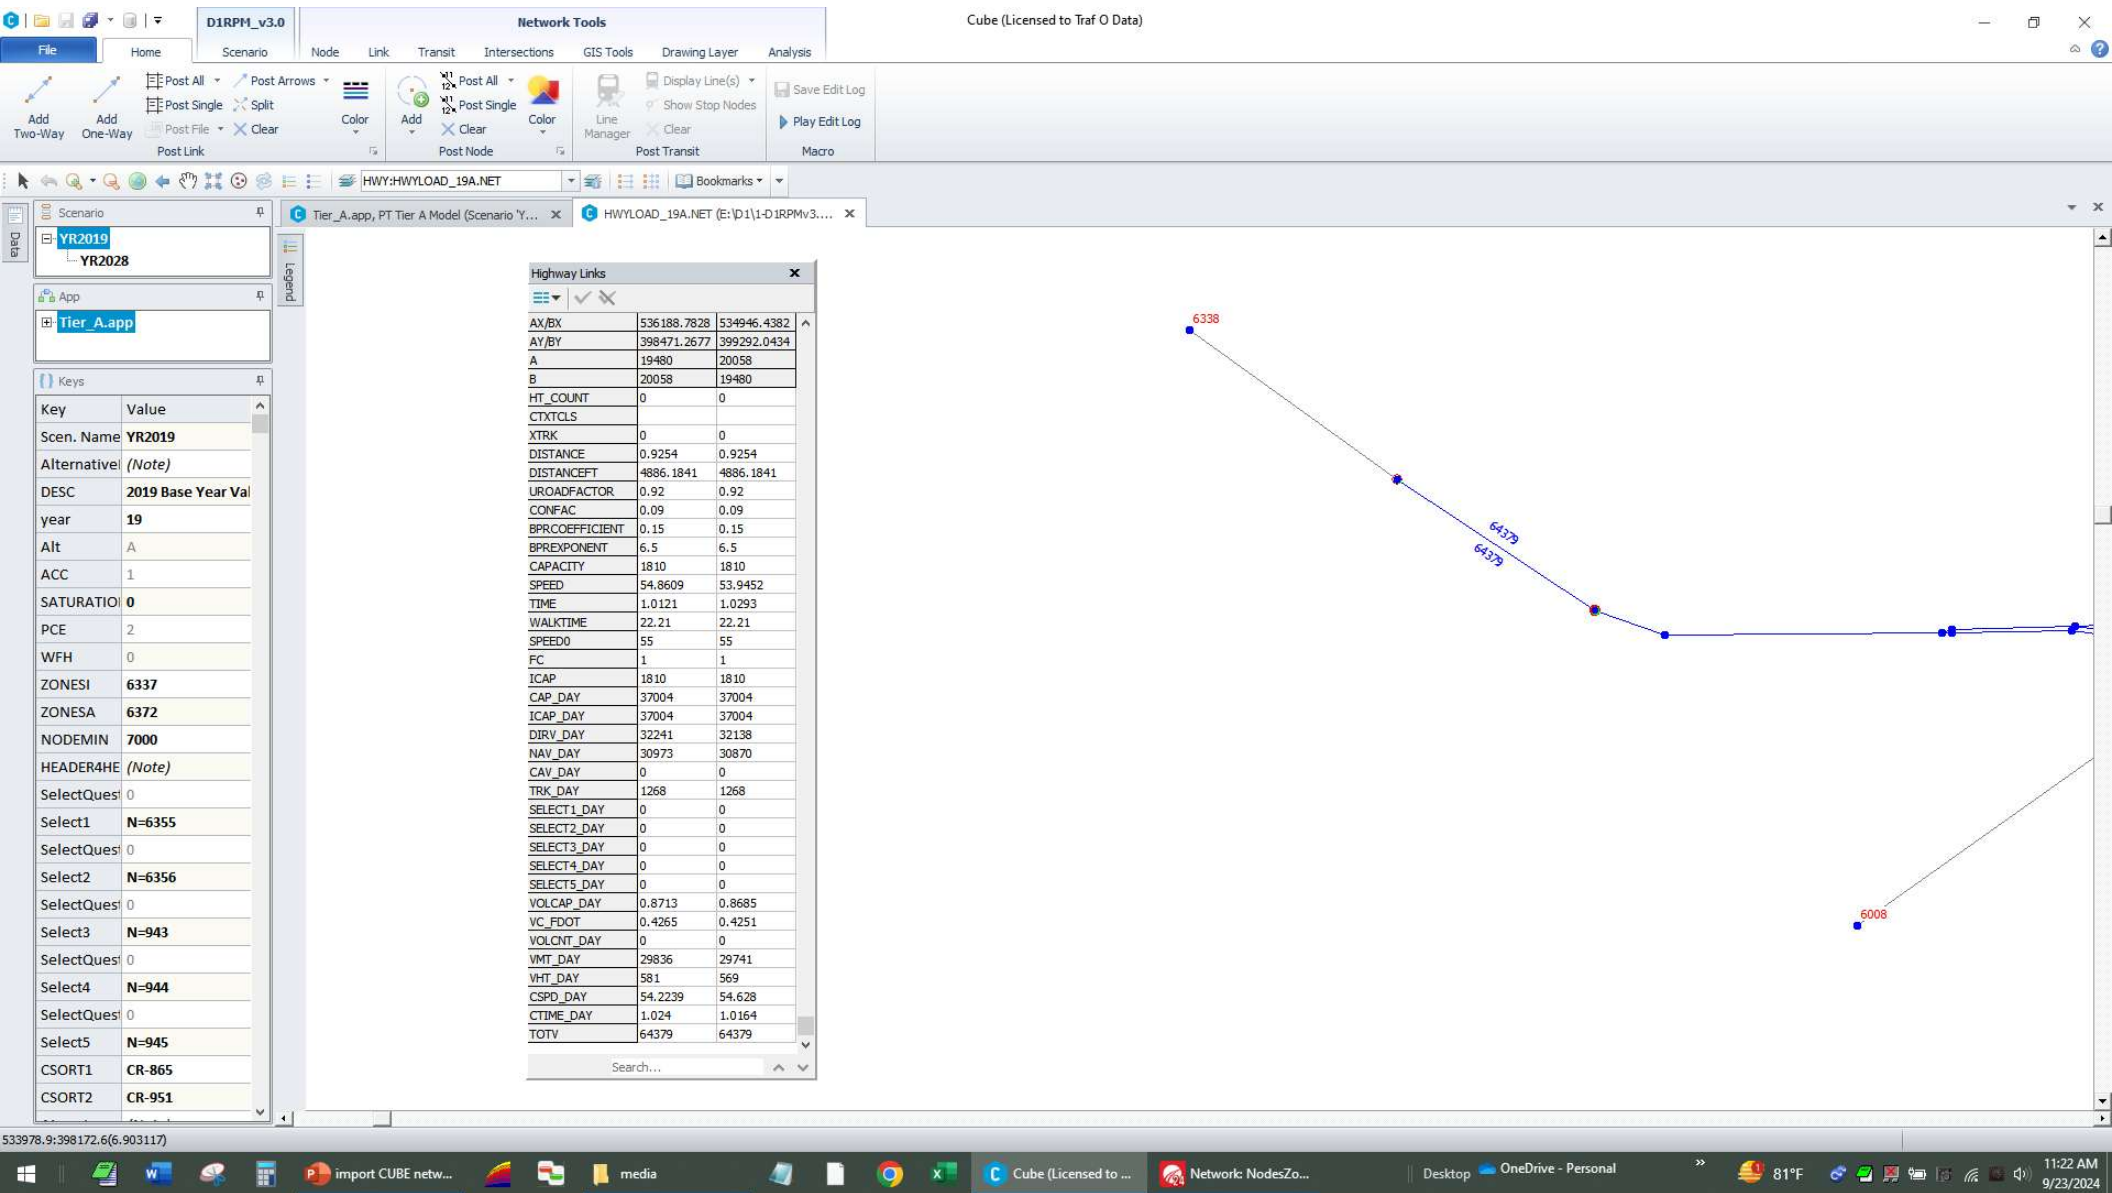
D1RPM_v3.0 Network Tools Cube (Licensed to Traf O Data)

File Home Scenario Node Link Transit Intersections GIS Tools Drawing Layer Analysis

Add Two-Way Add One-Way Post All Post Arrows Post Single Split Post File Clear Color Post Link
Add Post All Post Single Clear Color Post Node
Line Manager Display Line(s) Show Stop Nodes Clear Post Transit
Save Edit Log Play Edit Log Macro

HWY:HWYLOAD_19A.NET Bookmarks

Scenario
YR2019
YR2028

App
Tier_A.app

Keys

| Key | Value |
|---|---|
| Scen. Name | YR2019 |
| Alternativel | (Note) |
| DESC | 2019 Base Year Val |
| year | 19 |
| Alt | A |
| ACC | 1 |
| SATURATIOI | 0 |
| PCE | 2 |
| WFH | 0 |
| ZONESI | 6337 |
| ZONESA | 6372 |
| NODEMIN | 7000 |
| HEADER4HE | (Note) |
| SelectQuest | 0 |
| Select1 | N=6355 |
| SelectQuest | 0 |
| Select2 | N=6356 |
| SelectQuest | 0 |
| Select3 | N=943 |
| SelectQuest | 0 |
| Select4 | N=944 |
| SelectQuest | 0 |
| Select5 | N=945 |
| CSORT1 | CR-865 |
| CSORT2 | CR-951 |

Data Legend

Tier_A.app, PT Tier A Model (Scenario 'Y... HWYLOAD_19A.NET (E:\D1\1-D1RPMv3....

Highway Links

| | | |
|---|---|---|
| AX/BX | 536188.7828 | 534946.4382 |
| AY/BY | 398471.2677 | 399292.0434 |
| A | 19480 | 20058 |
| B | 20058 | 19480 |
| HT_COUNT | 0 | 0 |
| CTXTCLS | | |
| XTRK | 0 | 0 |
| DISTANCE | 0.9254 | 0.9254 |
| DISTANCEFT | 4886.1841 | 4886.1841 |
| UROADFACTOR | 0.92 | 0.92 |
| CONFAC | 0.09 | 0.09 |
| BPRCOEFFICIENT | 0.15 | 0.15 |
| BPREXPONENT | 6.5 | 6.5 |
| CAPACITY | 1810 | 1810 |
| SPEED | 54.8609 | 53.9452 |
| TIME | 1.0121 | 1.0293 |
| WALKTIME | 22.21 | 22.21 |
| SPEED0 | 55 | 55 |
| FC | 1 | 1 |
| ICAP | 1810 | 1810 |
| CAP_DAY | 37004 | 37004 |
| ICAP_DAY | 37004 | 37004 |
| DIRV_DAY | 32241 | 32138 |
| NAV_DAY | 30973 | 30870 |
| CAV_DAY | 0 | 0 |
| TRK_DAY | 1268 | 1268 |
| SELECT1_DAY | 0 | 0 |
| SELECT2_DAY | 0 | 0 |
| SELECT3_DAY | 0 | 0 |
| SELECT4_DAY | 0 | 0 |
| SELECT5_DAY | 0 | 0 |
| VOLCAP_DAY | 0.8713 | 0.8685 |
| VC_FDOT | 0.4265 | 0.4251 |
| VOLCNT_DAY | 0 | 0 |
| VMT_DAY | 29836 | 29741 |
| VHT_DAY | 581 | 569 |
| CSPD_DAY | 54.2239 | 54.628 |
| CTIME_DAY | 1.024 | 1.0164 |
| TOTV | 64379 | 64379 |

Search...

6338 64379 64379 6008

533978.9:398172.6(6.903117)

import CUBE netw... media Cube (Licensed to ... Network: NodesZo... Desktop OneDrive - Personal 81°F 11:22 AM 9/23/2024